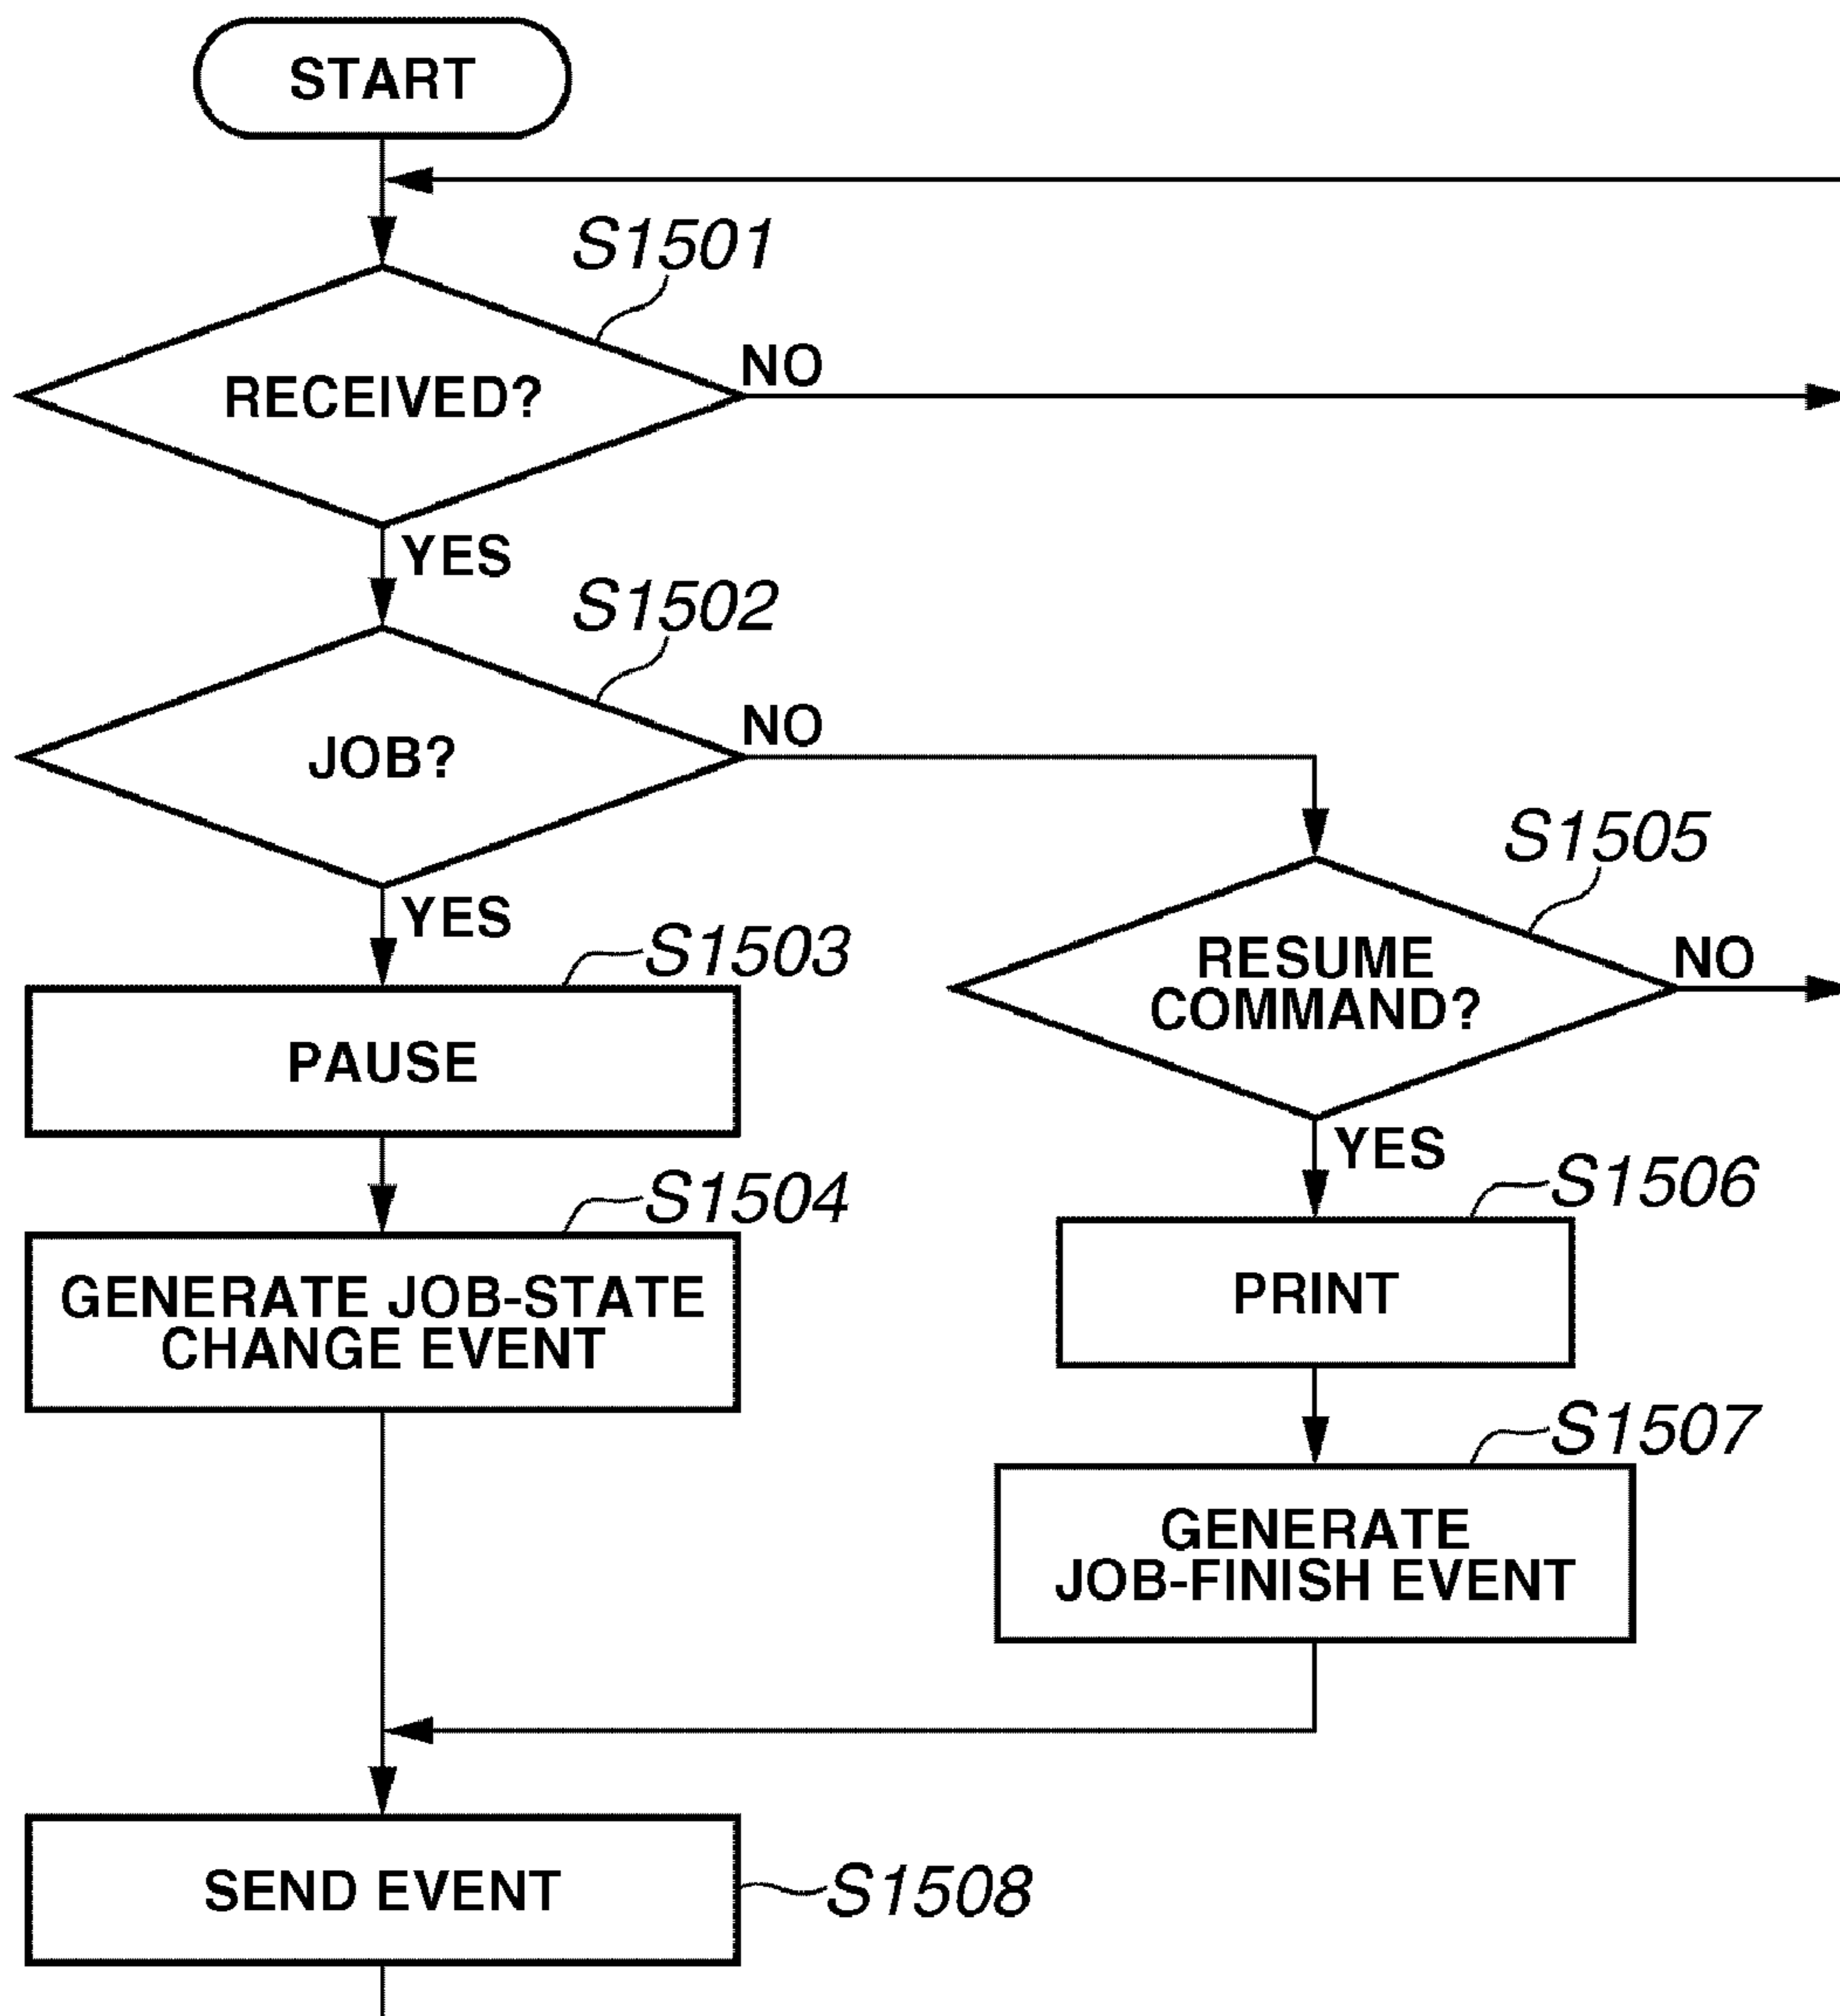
START

S1501

RECEIVED?

NO

YES

S1502

JOB?

NO

YES

S1503

PAUSE

S1504

GENERATE JOB-STATE CHANGE EVENT

S1505

RESUME COMMAND?

NO

YES

S1506

PRINT

S1507

GENERATE JOB-FINISH EVENT

SEND EVENT

S1508